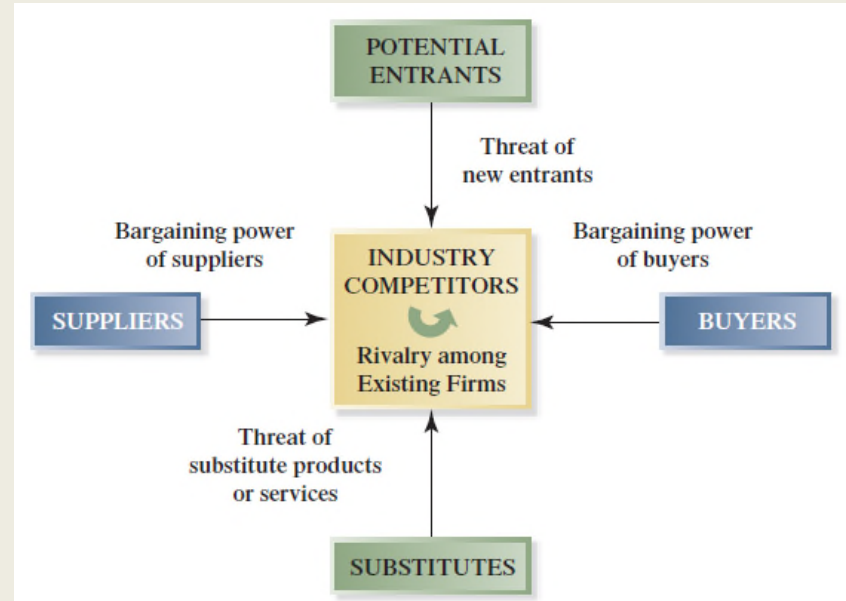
POTENTIAL ENTRANTS

Threat of new entrants

Bargaining power of suppliers

INDUSTRY COMPETITORS

Rivalry among Existing Firms

Bargaining power of buyers

SUPPLIERS

BUYERS

Threat of substitute products or services

SUBSTITUTES